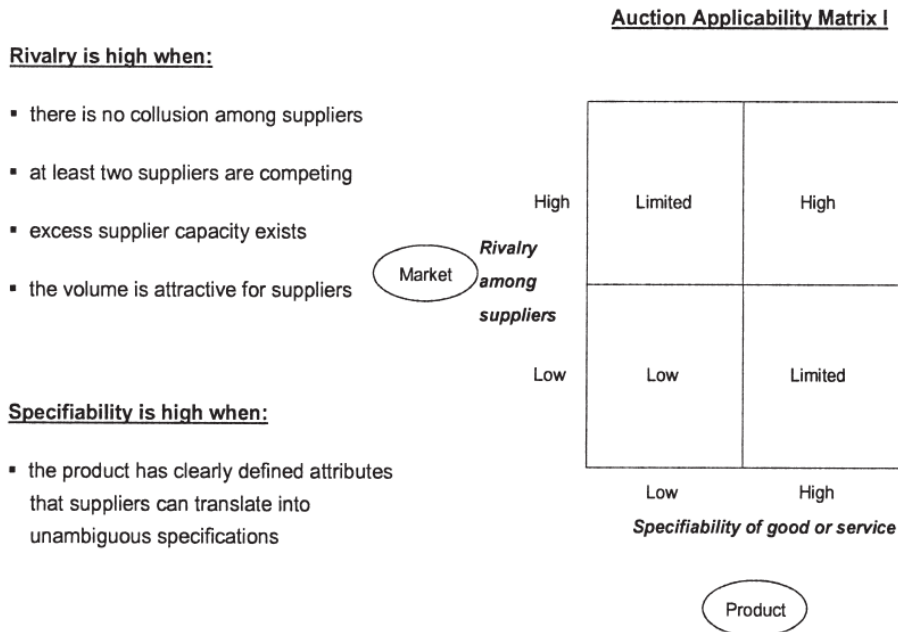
Auction Applicability Matrix I

Rivalry is high when:

- there is no collusion among suppliers
- at least two suppliers are competing
- excess supplier capacity exists
- the volume is attractive for suppliers

Specifiability is high when:

- the product has clearly defined attributes that suppliers can translate into unambiguous specifications

Market

Rivalry among suppliers

| | Low | High |
|---|---|---|
| High | Limited | High |
| Low | Low | Limited |

Specifiability of good or service

Product